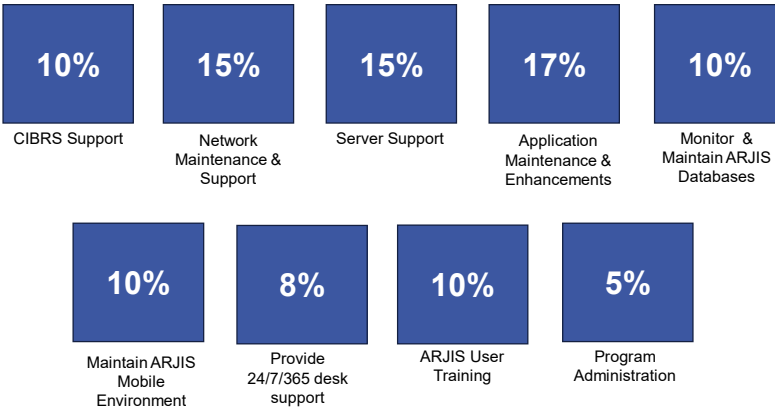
10%
CIBRS Support

15%
Network Maintenance & Support

15%
Server Support

17%
Application Maintenance & Enhancements

10%
Monitor & Maintain ARJIS Databases

10%
Maintain ARJIS Mobile Environment

8%
Provide 24/7/365 desk support

10%
ARJIS User Training

5%
Program Administration